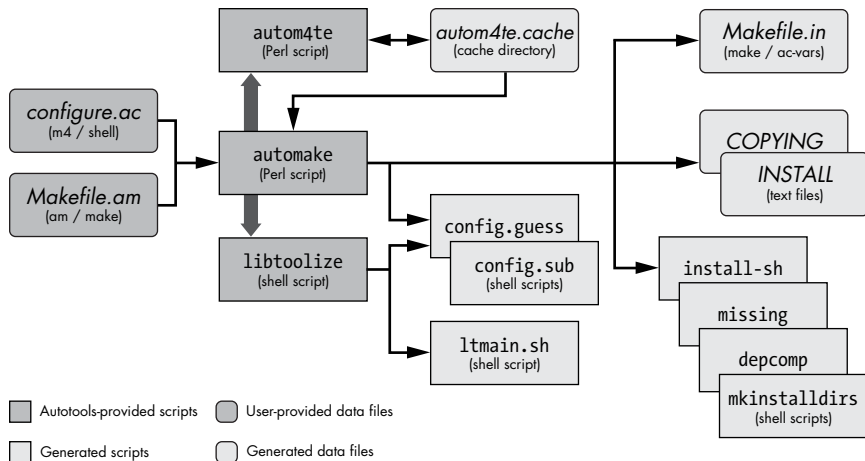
autom4te
(Perl script)

autom4te.cache
(cache directory)

Makefile.in
(make / ac-vars)

configure.ac
(m4 / shell)

automake
(Perl script)

COPYING

INSTALL
(text files)

Makefile.am
(am / make)

config.guess

config.sub
(shell scripts)

libtoolize
(shell script)

install-sh

missing

ltmain.sh
(shell script)

depcomp

mkinstalldirs
(shell scripts)

Autotools-provided scripts

User-provided data files

Generated scripts

Generated data files